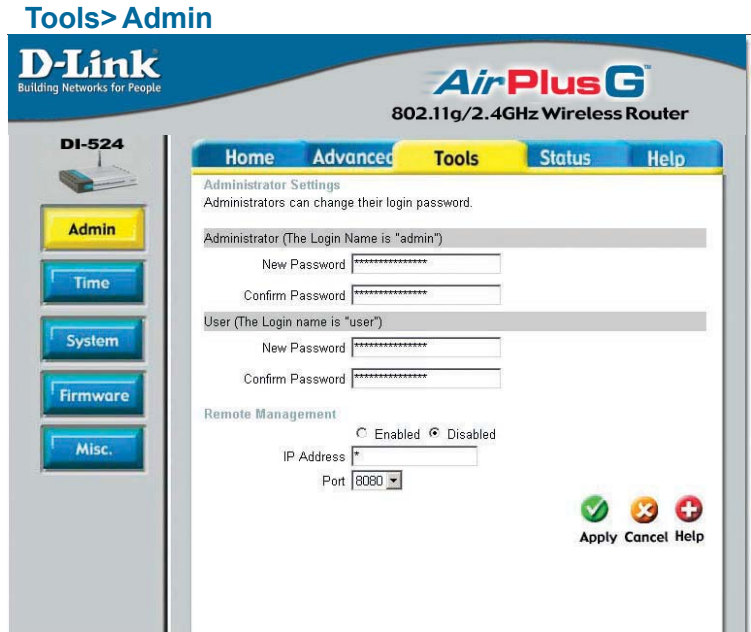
Tools> Admin

D-Link
Building Networks for People

AirPlus G
802.11g/2.4GHz Wireless Router

DI-524

Home | Advanced | Tools | Status | Help

Admin
Time
System
Firmware
Misc.

Administrator Settings
Administrators can change their login password.

Administrator (The Login Name is "admin")
New Password ***************
Confirm Password ***************

User (The Login name is "user")
New Password ***************
Confirm Password ***************

Remote Management
Enabled Disabled
IP Address *
Port 8080

Apply Cancel Help